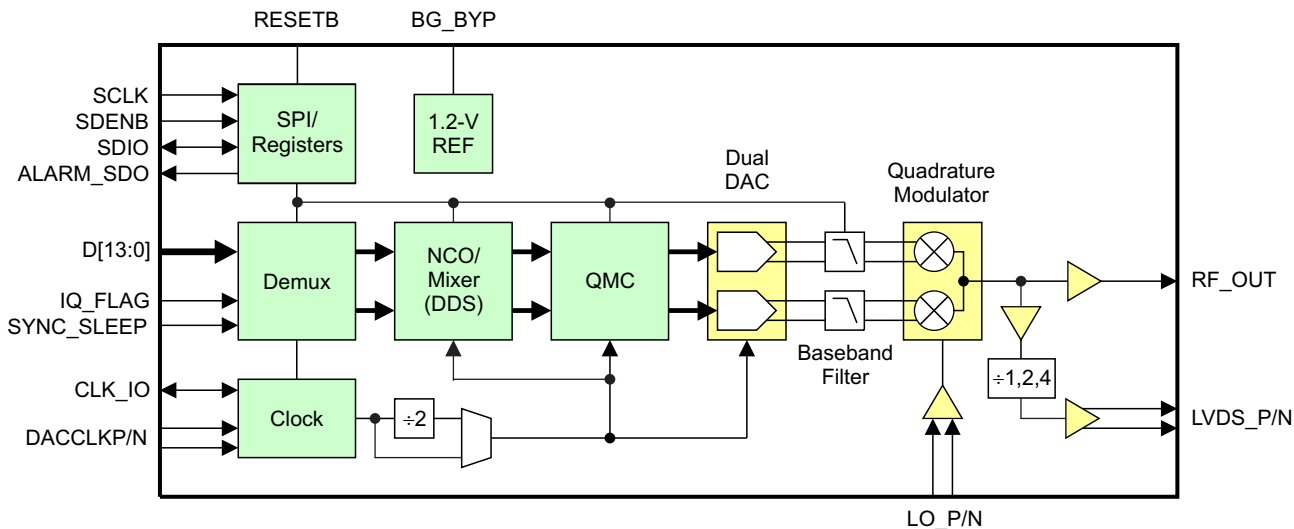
RESETB
BG_BYP
SCLK
SDENB
SDIO
ALARM_SDO
SPI/
Registers
1.2-V
REF
Dual
DAC
Quadrature
Modulator
D[13:0]
IQ_FLAG
SYNC_SLEEP
Demux
NCO/
Mixer
(DDS)
QMC
RF_OUT
Baseband
Filter
$\div$1,2,4
CLK_IO
DACCLKP/N
Clock
$\div$2
LVDS_P/N
LO_P/N